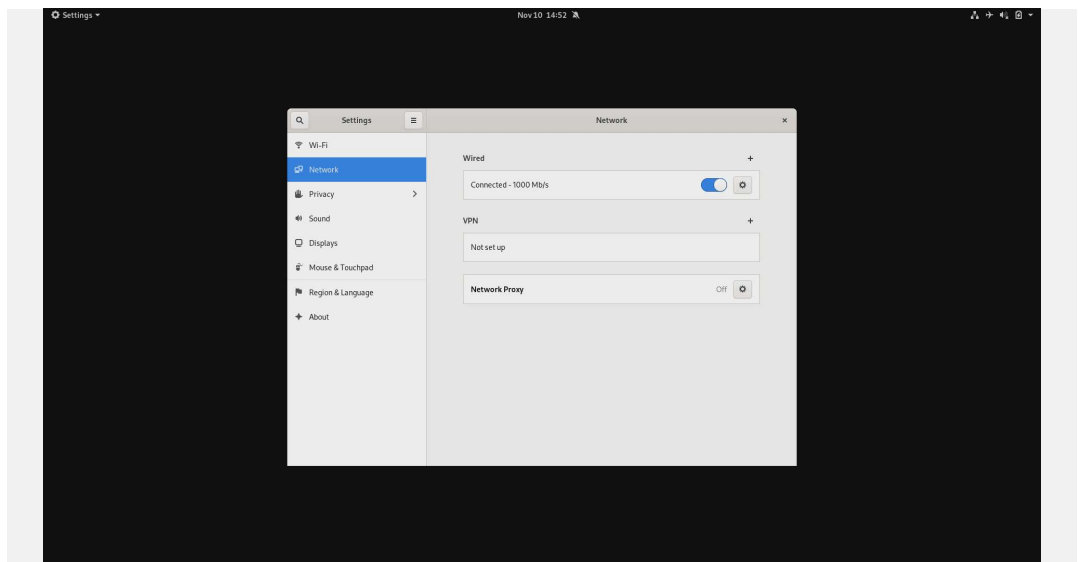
Settings ▾

Nov 10 14:52

Settings

Network

×

Wi-Fi

Network

Privacy

>

Sound

Displays

Mouse & Touchpad

Region & Language

About

Wired

+

Connected - 1000 Mb/s

VPN

+

Not set up

Network Proxy

Off